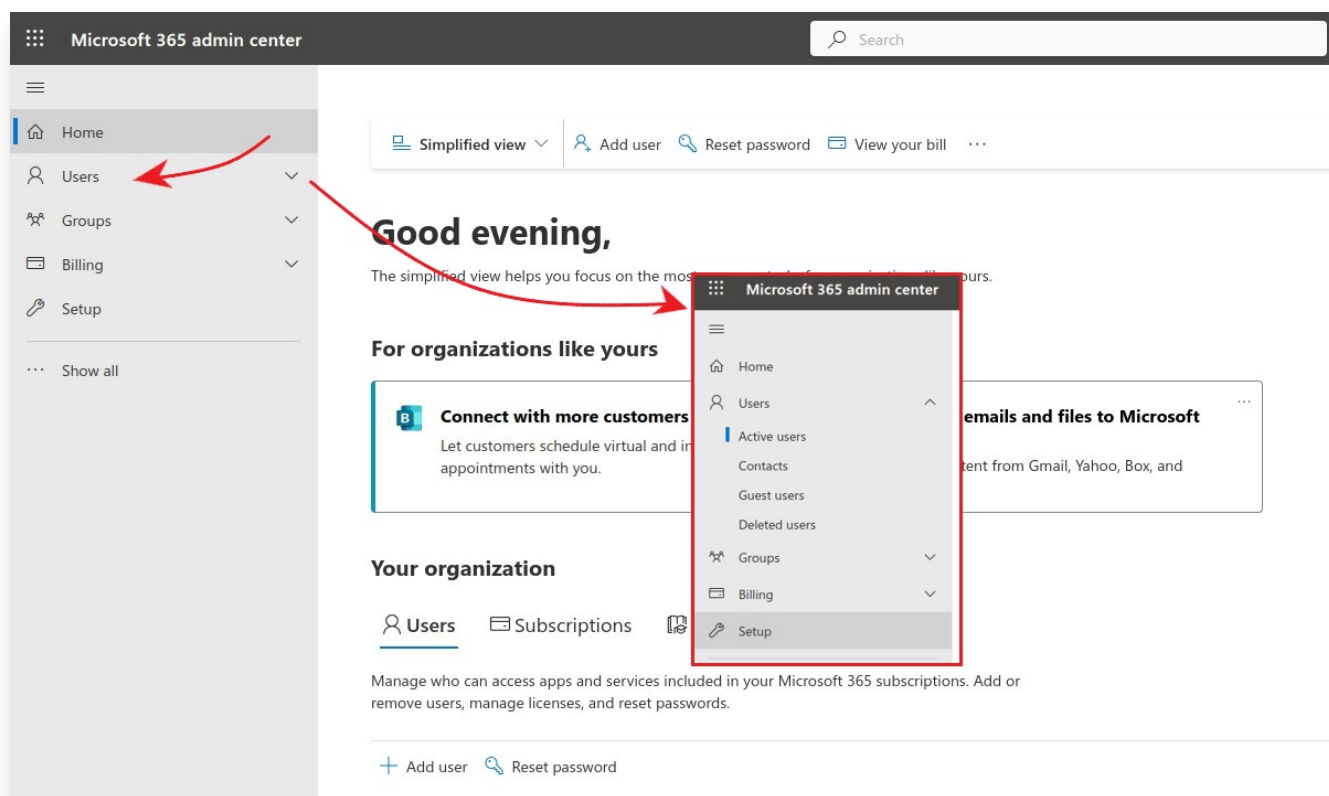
Microsoft 365 admin center

Search

Home

Users

Groups

Billing

Setup

Show all

Simplified view

Add user

Reset password

View your bill

...

Good evening,

The simplified view helps you focus on the mos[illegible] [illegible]urs.

For organizations like yours

Connect with more customers

Let customers schedule virtual and in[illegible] appointments with you.

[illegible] emails and files to Microsoft

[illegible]tent from Gmail, Yahoo, Box, and

Your organization

Users

Subscriptions

Manage who can access apps and services included in your Microsoft 365 subscriptions. Add or remove users, manage licenses, and reset passwords.

Add user

Reset password

Microsoft 365 admin center

Home

Users

Active users

Contacts

Guest users

Deleted users

Groups

Billing

Setup